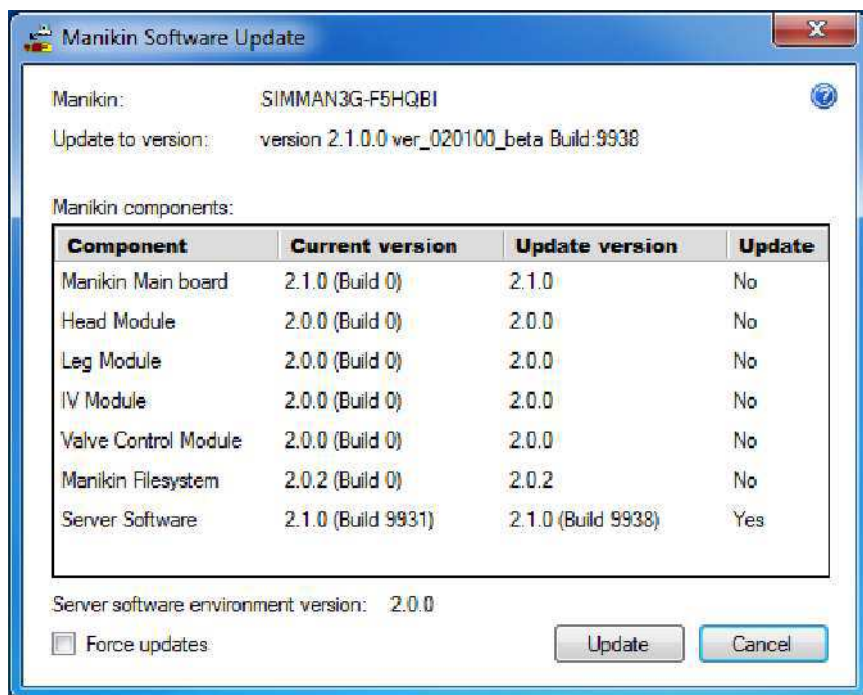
Manikin Software Update

Manikin: SIMMAN3G-F5HQBI

Update to version: version 2.1.0.0 ver_020100_beta Build:9938

Manikin components:

| Component | Current version | Update version | Update |
|---|---|---|---|
| Manikin Main board | 2.1.0 (Build 0) | 2.1.0 | No |
| Head Module | 2.0.0 (Build 0) | 2.0.0 | No |
| Leg Module | 2.0.0 (Build 0) | 2.0.0 | No |
| IV Module | 2.0.0 (Build 0) | 2.0.0 | No |
| Valve Control Module | 2.0.0 (Build 0) | 2.0.0 | No |
| Manikin Filesystem | 2.0.2 (Build 0) | 2.0.2 | No |
| Server Software | 2.1.0 (Build 9931) | 2.1.0 (Build 9938) | Yes |

Server software environment version: 2.0.0

Force updates

Update

Cancel